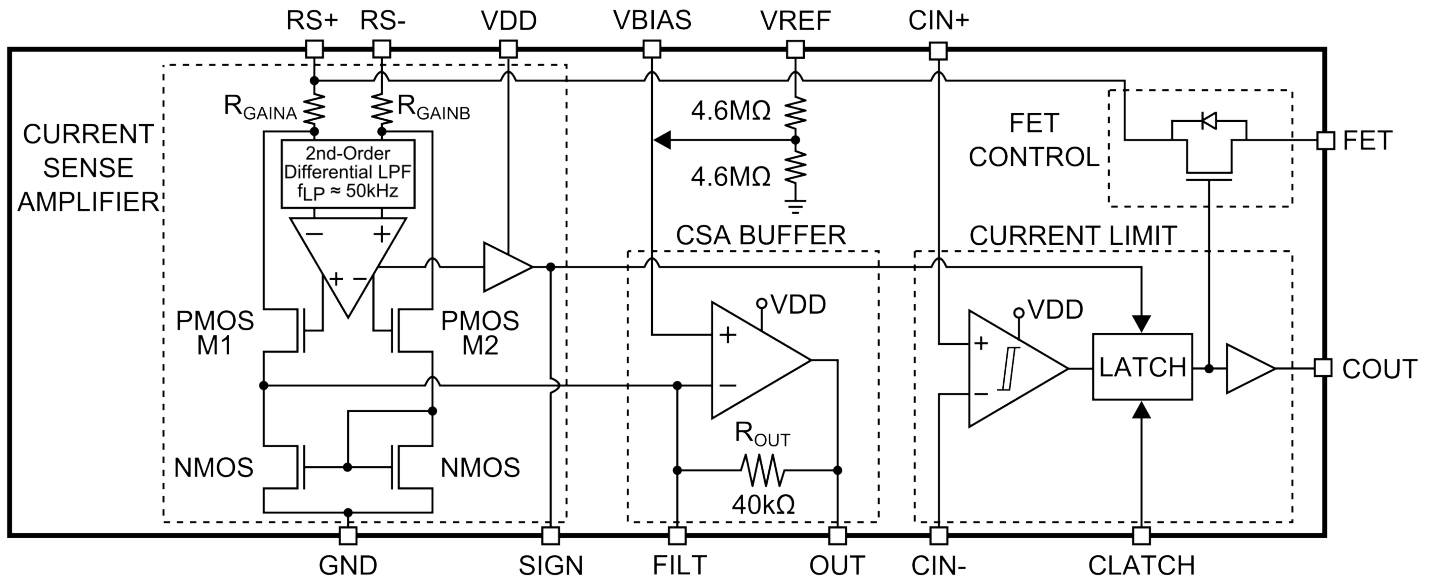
RS+ RS- VDD VBIAS VREF CIN+

CURRENT SENSE AMPLIFIER

$R_{GAINA}$ $R_{GAINB}$

2nd-Order Differential LPF $f_{LP} \approx 50kHz$

− +

+ −

PMOS M1

PMOS M2

NMOS NMOS

4.6MΩ

4.6MΩ

FET CONTROL

FET

CSA BUFFER

VDD

+

−

$R_{OUT}$

40kΩ

CURRENT LIMIT

VDD

+

−

LATCH

COUT

GND SIGN FILT OUT CIN- CLATCH